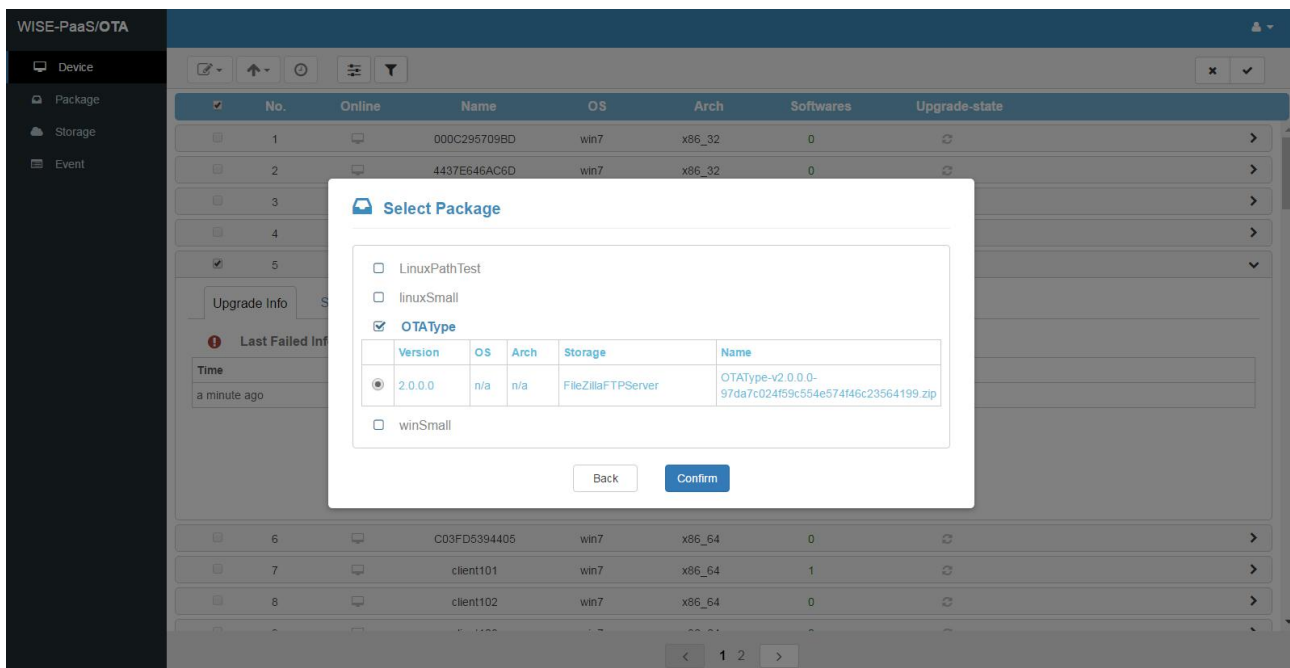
WISE-PaaS/OTA

Device
Package
Storage
Event

| | No. | Online | Name | OS | Arch | Softwares | Upgrade-state |
|---|---|---|---|---|---|---|---|
| | 1 | | 000C295709BD | win7 | x86_32 | 0 | |
| | 2 | | 4437E646AC6D | win7 | x86_32 | 0 | |
| | 3 | | | | | | |
| | 4 | | | | | | |
| | 5 | | | | | | |

Upgrade Info S

Last Failed Inf

Time
a minute ago

Select Package

LinuxPathTest
linuxSmall
OTAType

| | Version | OS | Arch | Storage | Name |
|---|---|---|---|---|---|
| | 2.0.0.0 | n/a | n/a | FileZillaFTPServer | OTAType-v2.0.0.0-97da7c024f59c554e574f46c23564199.zip |

winSmall

Back
Confirm

| | No. | Online | Name | OS | Arch | Softwares | Upgrade-state |
|---|---|---|---|---|---|---|---|
| | 6 | | C03FD5394405 | win7 | x86_64 | 0 | |
| | 7 | | client101 | win7 | x86_64 | 1 | |
| | 8 | | client102 | win7 | x86_64 | 0 | |

< 1 2 >